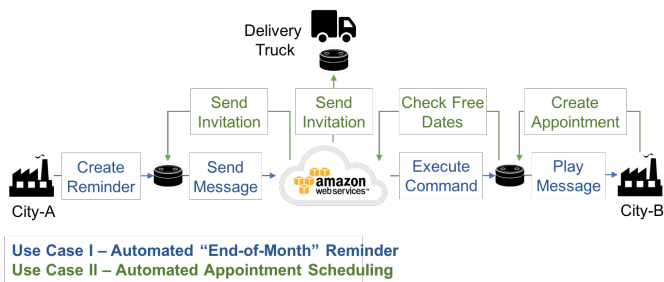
Delivery Truck

Send Invitation

Send Invitation

Check Free Dates

Create Appointment

Create Reminder

Send Message

amazon web services™

Execute Command

Play Message

City-A

City-B

Use Case I – Automated "End-of-Month" Reminder
Use Case II – Automated Appointment Scheduling